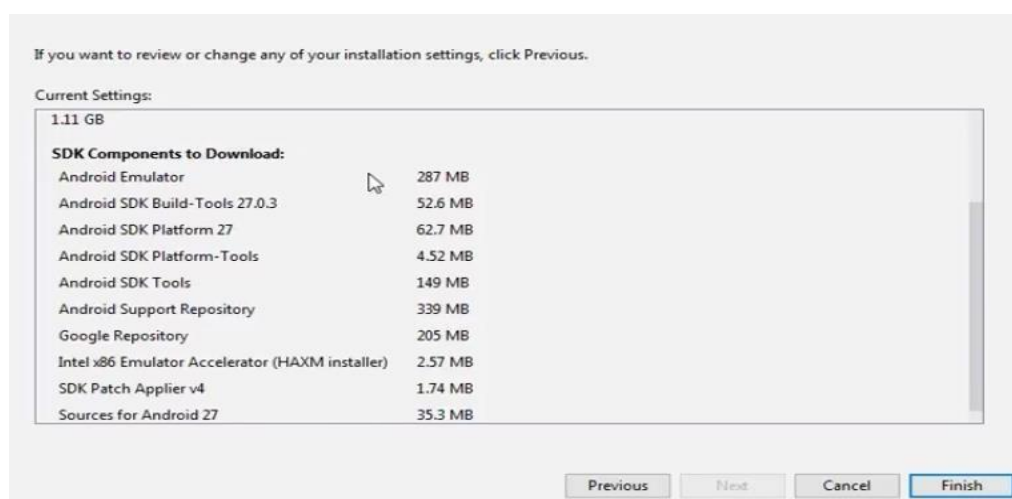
If you want to review or change any of your installation settings, click Previous.

Current Settings:

1.11 GB

**SDK Components to Download:**

| | |
|---|---|
| Android Emulator | 287 MB |
| Android SDK Build-Tools 27.0.3 | 52.6 MB |
| Android SDK Platform 27 | 62.7 MB |
| Android SDK Platform-Tools | 4.52 MB |
| Android SDK Tools | 149 MB |
| Android Support Repository | 339 MB |
| Google Repository | 205 MB |
| Intel x86 Emulator Accelerator (HAXM installer) | 2.57 MB |
| SDK Patch Applier v4 | 1.74 MB |
| Sources for Android 27 | 35.3 MB |

Previous Next Cancel Finish